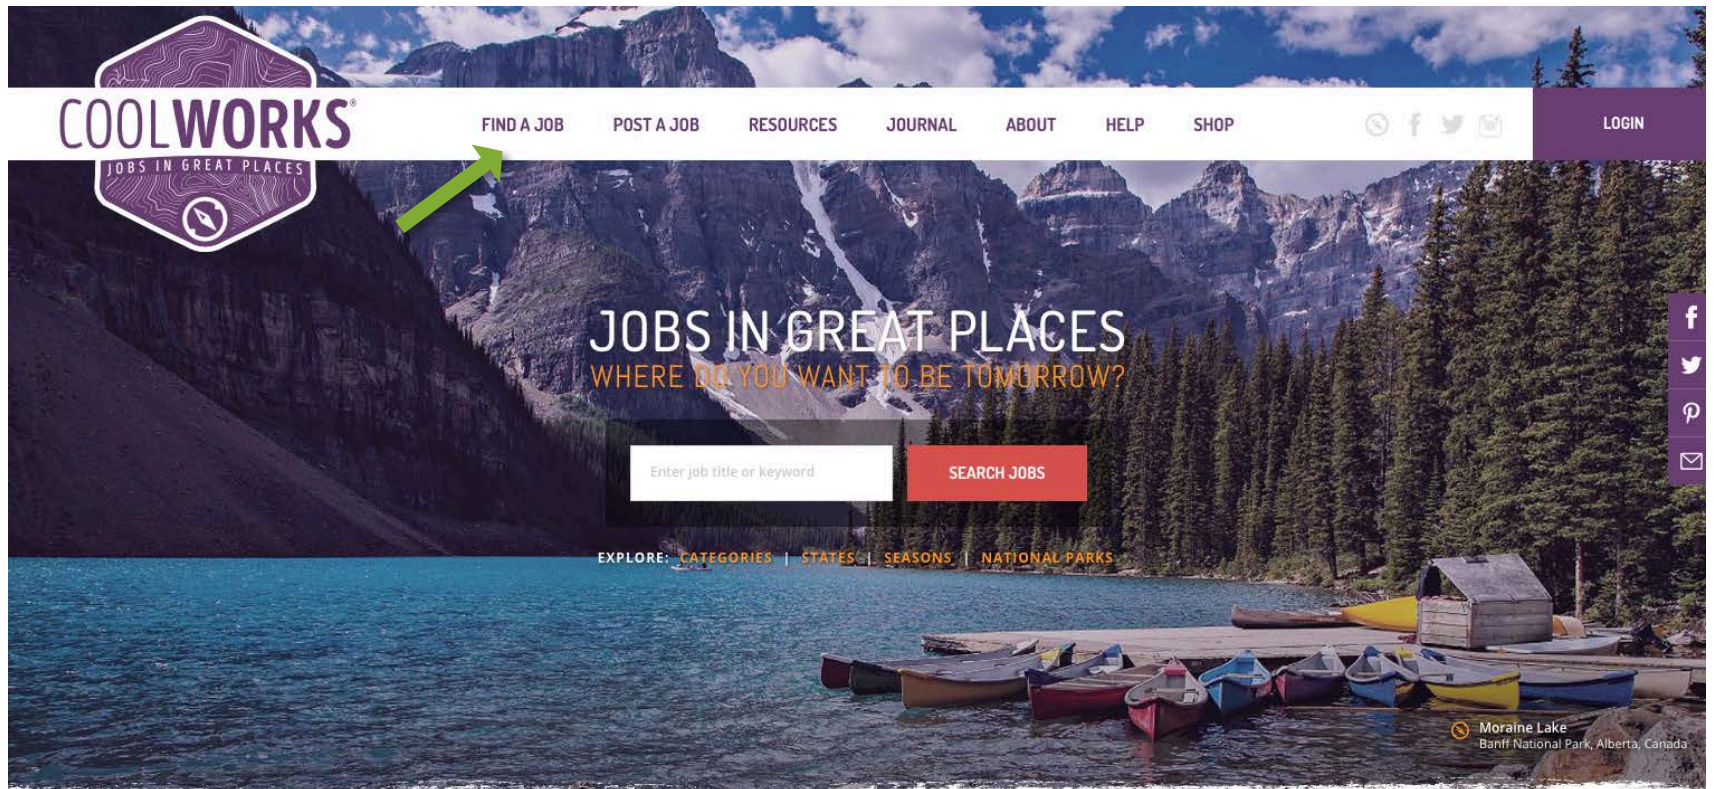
COOLWORKS®
JOBS IN GREAT PLACES

FIND A JOB POST A JOB RESOURCES JOURNAL ABOUT HELP SHOP

LOGIN

JOBS IN GREAT PLACES
WHERE DO YOU WANT TO BE TOMORROW?

Enter job title or keyword

SEARCH JOBS

EXPLORE: CATEGORIES | STATES | SEASONS | NATIONAL PARKS

Moraine Lake
Banff National Park, Alberta, Canada